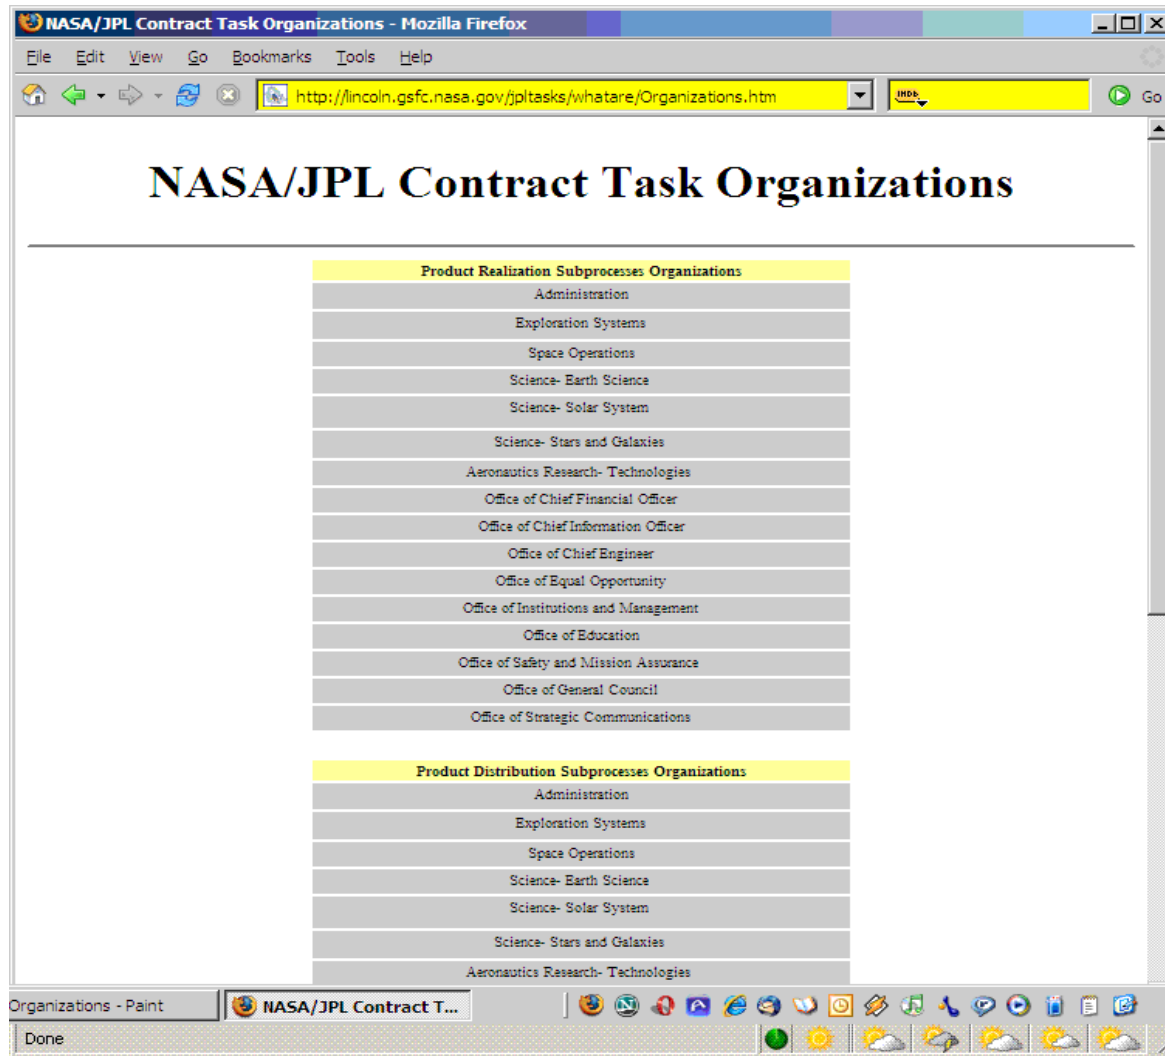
NASA/JPL Contract Task Organizations - Mozilla Firefox

File Edit View Go Bookmarks Tools Help

http://lincoln.gsfc.nasa.gov/jpltasks/whatare/Organizations.htm

IMDb

Go

NASA/JPL Contract Task Organizations

| Product Realization Subprocesses Organizations |
|---|
| Administration |
| Exploration Systems |
| Space Operations |
| Science- Earth Science |
| Science- Solar System |
| Science- Stars and Galaxies |
| Aeronautics Research- Technologies |
| Office of Chief Financial Officer |
| Office of Chief Information Officer |
| Office of Chief Engineer |
| Office of Equal Opportunity |
| Office of Institutions and Management |
| Office of Education |
| Office of Safety and Mission Assurance |
| Office of General Council |
| Office of Strategic Communications |

| Product Distribution Subprocesses Organizations |
|---|
| Administration |
| Exploration Systems |
| Space Operations |
| Science- Earth Science |
| Science- Solar System |
| Science- Stars and Galaxies |
| Aeronautics Research- Technologies |

Organizations - Paint

NASA/JPL Contract T...

Done